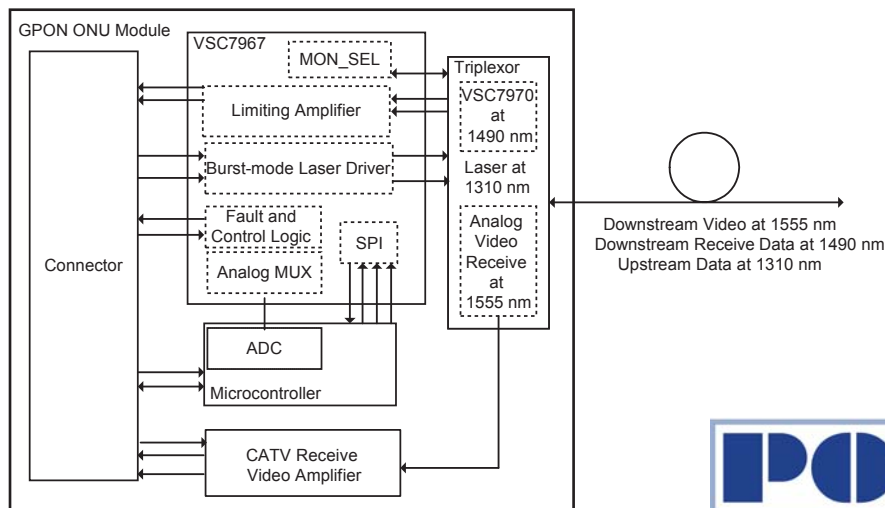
GPON ONU Module

VSC7967

MON_SEL

Limiting Amplifier

Burst-mode Laser Driver

Fault and Control Logic

Analog MUX

SPI

Connector

ADC

Microcontroller

CATV Receive Video Amplifier

Triplexor

VSC7970 at 1490 nm

Laser at 1310 nm

Analog Video Receive at 1555 nm

Downstream Video at 1555 nm
Downstream Receive Data at 1490 nm
Upstream Data at 1310 nm